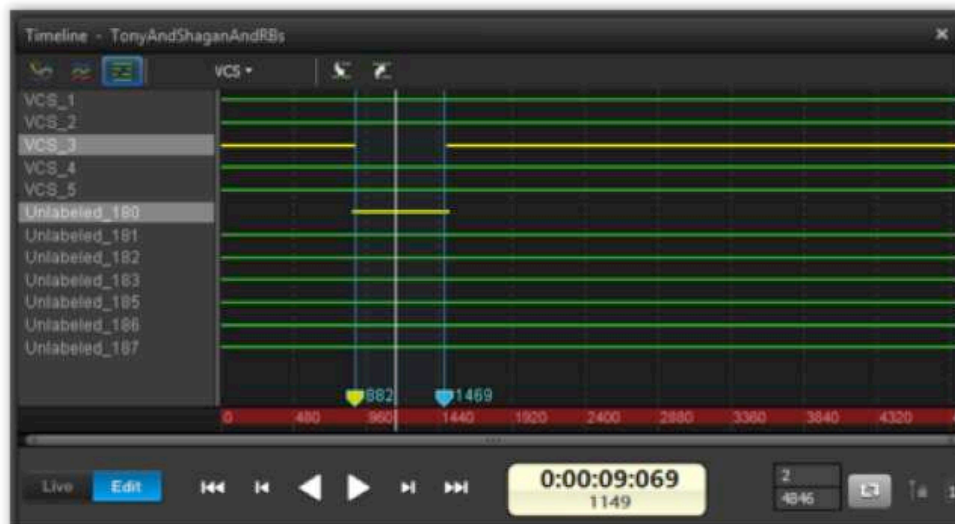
Timeline - TonyAndShaganAndRBs

VCS ▾

VCS_1
VCS_2
VCS_3
VCS_4
VCS_5
Unlabeled_180
Unlabeled_181
Unlabeled_182
Unlabeled_183
Unlabeled_185
Unlabeled_186
Unlabeled_187

882
1469

0 480 960 1440 1920 2400 2880 3360 3840 4320

Live
Edit

0:00:09:069
1149

2
4846